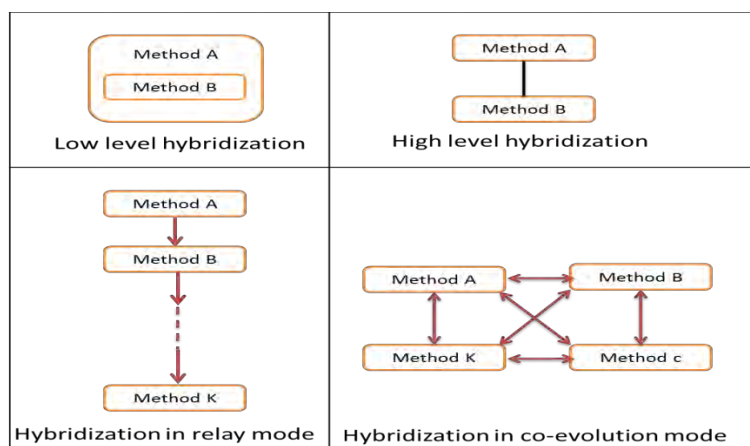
Method A

Method B

Low level hybridization

Method A

Method B

High level hybridization

Method A

Method B

Method K

Hybridization in relay mode

Method A

Method B

Method K

Method c

Hybridization in co-evolution mode